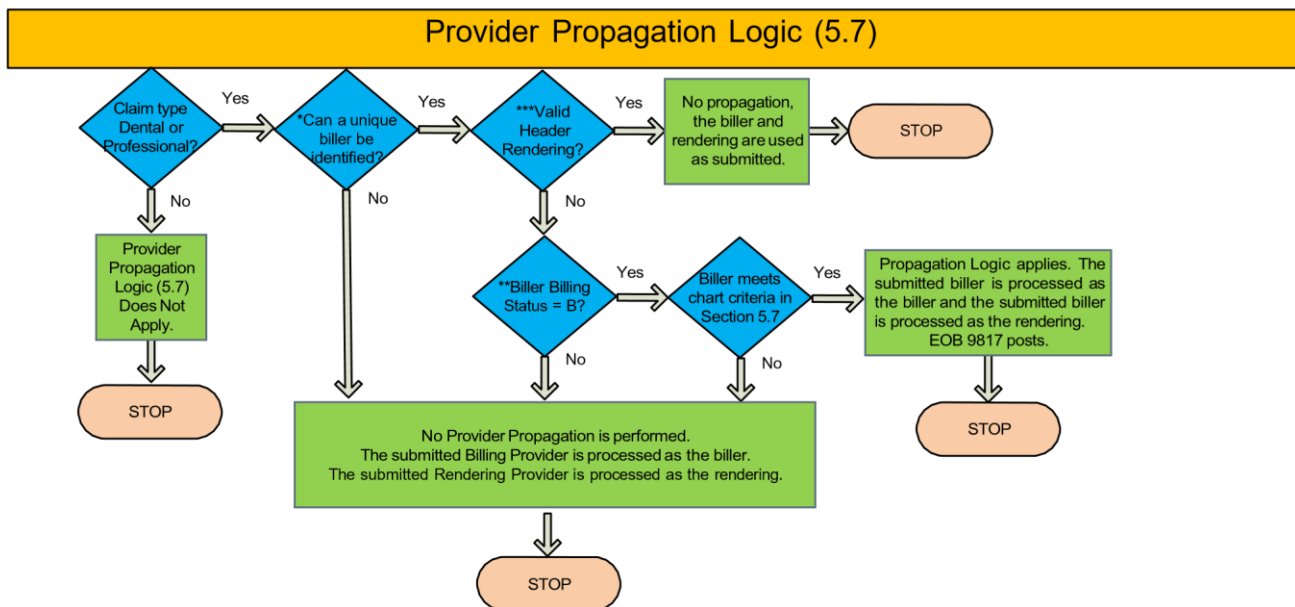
Provider Propagation Logic (5.7)

Claim type Dental or Professional?

Yes

*Can a unique biller be identified?

Yes

***Valid Header Rendering?

Yes

No propagation, the biller and rendering are used as submitted.

STOP

No

Provider Propagation Logic (5.7) Does Not Apply.

STOP

No

No

**Biller Billing Status = B?

Yes

Biller meets chart criteria in Section 5.7

Yes

Propagation Logic applies. The submitted biller is processed as the biller and the submitted biller is processed as the rendering. EOB 9817 posts.

STOP

No

No

No Provider Propagation is performed. The submitted Billing Provider is processed as the biller. The submitted Rendering Provider is processed as the rendering.

STOP